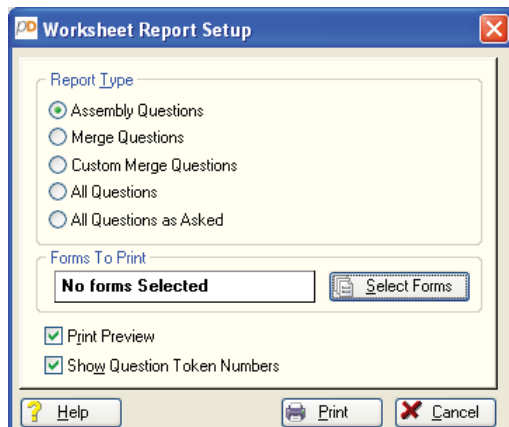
PD Worksheet Report Setup

Report Type

Assembly Questions

Merge Questions

Custom Merge Questions

All Questions

All Questions as Asked

Forms To Print

No forms Selected

Select Forms

Print Preview

Show Question Token Numbers

Help

Print

Cancel